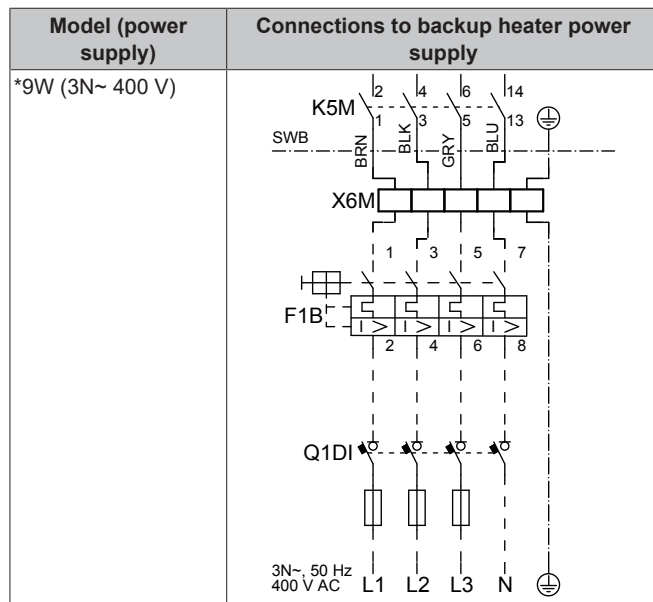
| Model (power supply) | Connections to backup heater power supply |
|---|---|
| *9W (3N~ 400 V) | 2 4 6 14<br>K5M<br>1 3 5 13<br>SWB<br>BRN BLK GRY BLU<br>X6M<br>1 3 5 7<br>F1B<br>I> I> I> I><br>2 4 6 8<br>Q1DI<br>3N~, 50 Hz<br>400 V AC L1 L2 L3 N |